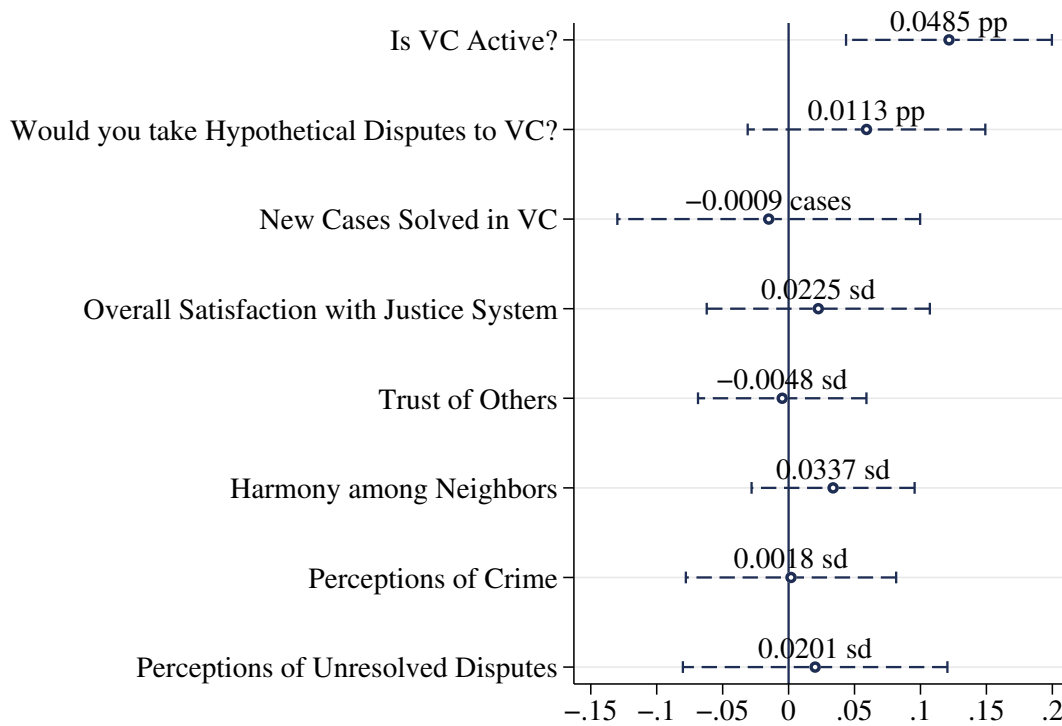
Is VC Active?
0.0485 pp
Would you take Hypothetical Disputes to VC?
0.0113 pp
New Cases Solved in VC
−0.0009 cases
Overall Satisfaction with Justice System
0.0225 sd
Trust of Others
−0.0048 sd
Harmony among Neighbors
0.0337 sd
Perceptions of Crime
0.0018 sd
Perceptions of Unresolved Disputes
0.0201 sd

−.15 −.1 −.05 0 .05 .1 .15 .2